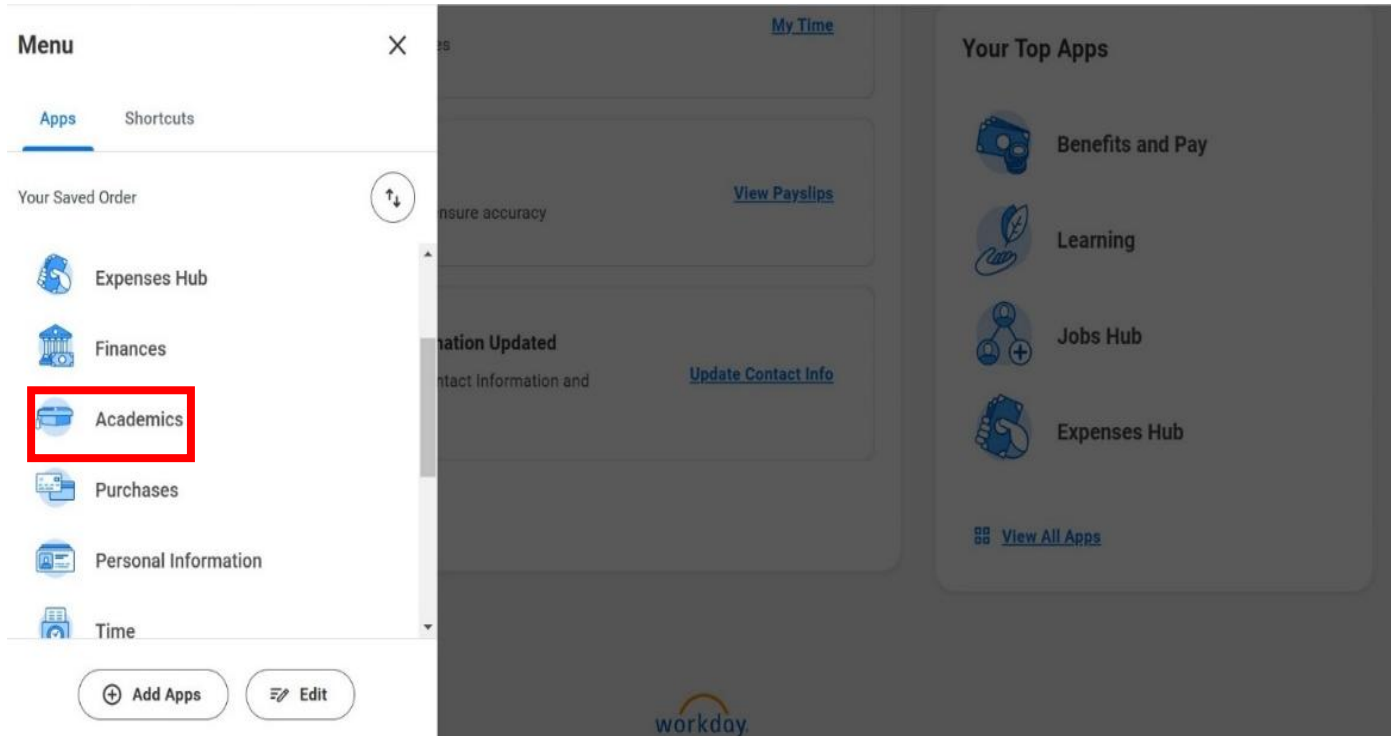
Menu

Apps Shortcuts

Your Saved Order

Expenses Hub

Finances

Academics

Purchases

Personal Information

Time

Add Apps Edit

es

My Time

nsure accuracy

View Payslips

nation Updated

ntact Information and

Update Contact Info

Your Top Apps

Benefits and Pay

Learning

Jobs Hub

Expenses Hub

View All Apps

workday.